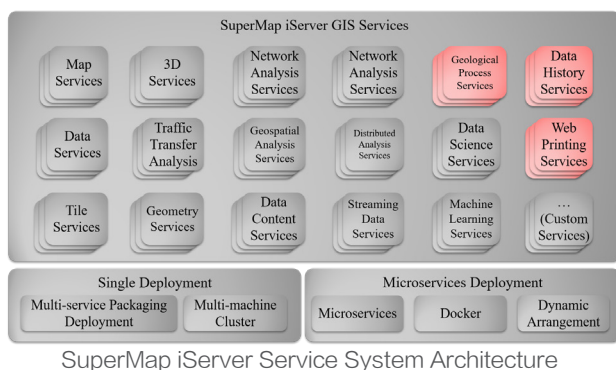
SuperMap iServer GIS Services

Map Services

3D Services

Network Analysis Services

Network Analysis Services

Geological Process Services

Data History Services

Data Services

Traffic Transfer Analysis

Geospatial Analysis Services

Distributed Analysis Services

Data Science Services

Web Printing Services

Tile Services

Geometry Services

Data Content Services

Streaming Data Services

Machine Learning Services

... (Custom Services)

Single Deployment

Multi-service Packaging Deployment

Multi-machine Cluster

Microservices Deployment

Microservices

Docker

Dynamic Arrangement

SuperMap iServer Service System Architecture